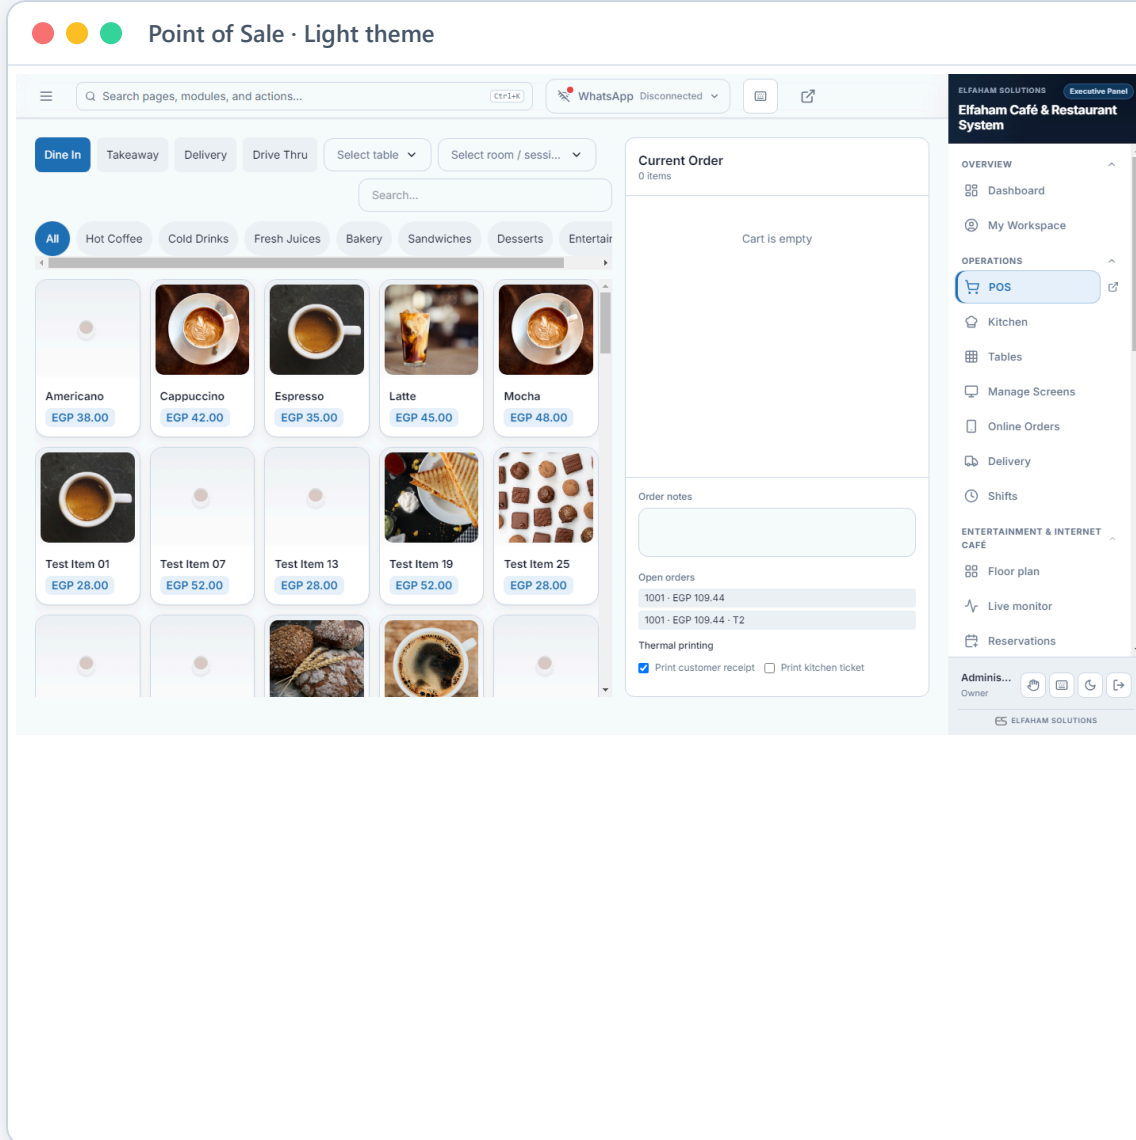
Point of Sale · Light theme

Search pages, modules, and actions... Ctrl+K

WhatsApp Disconnected

Dine In
Takeaway
Delivery
Drive Thru
Select table
Select room / sessi...

Search...

All
Hot Coffee
Cold Drinks
Fresh Juices
Bakery
Sandwiches
Desserts
Entertai

Americano
EGP 38.00

Cappuccino
EGP 42.00

Espresso
EGP 35.00

Latte
EGP 45.00

Mocha
EGP 48.00

Test Item 01
EGP 28.00

Test Item 07
EGP 52.00

Test Item 13
EGP 28.00

Test Item 19
EGP 52.00

Test Item 25
EGP 28.00

Current Order
0 items

Cart is empty

Order notes

Open orders
1001 · EGP 109.44
1001 · EGP 109.44 · T2

Thermal printing
Print customer receipt
Print kitchen ticket

ELFAHAM SOLUTIONS
Executive Panel
Elfaham Café & Restaurant System

OVERVIEW
Dashboard
My Workspace

OPERATIONS
POS
Kitchen
Tables
Manage Screens
Online Orders
Delivery
Shifts

ENTERTAINMENT & INTERNET CAFÉ
Floor plan
Live monitor
Reservations

Adminis...
Owner

ELFAHAM SOLUTIONS